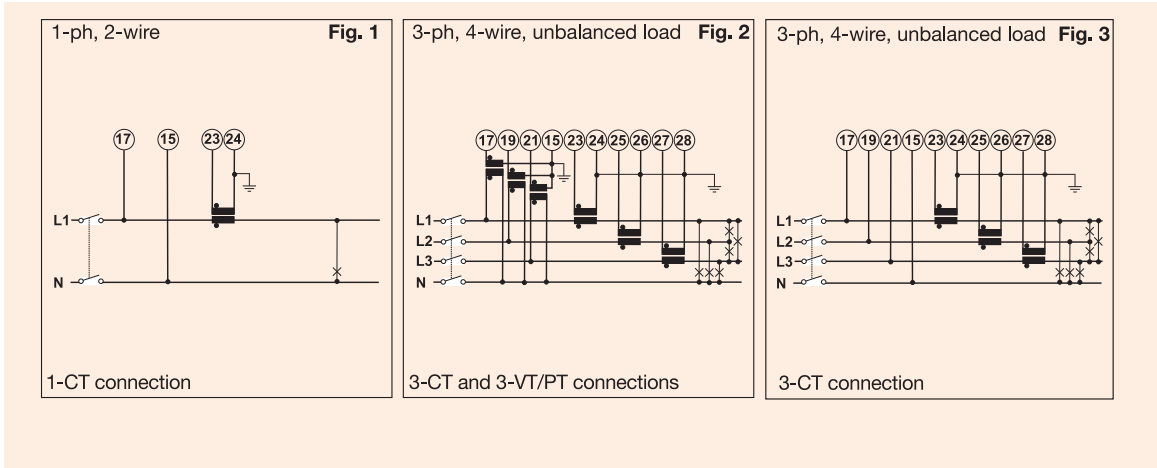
1-ph, 2-wire **Fig. 1**

17 15 23 24

L1

N

1-CT connection

3-ph, 4-wire, unbalanced load **Fig. 2**

17 19 21 15 23 24 25 26 27 28

L1
L2
L3
N

3-CT and 3-VT/PT connections

3-ph, 4-wire, unbalanced load **Fig. 3**

17 19 21 15 23 24 25 26 27 28

L1
L2
L3
N

3-CT connection